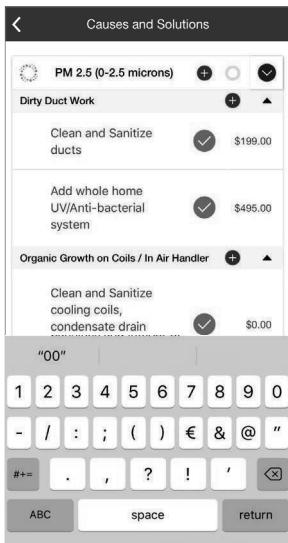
Causes and Solutions

PM 2.5 (0-2.5 microns)

Dirty Duct Work

Clean and Sanitize ducts $199.00

Add whole home UV/Anti-bacterial system $495.00

Organic Growth on Coils / In Air Handler

Clean and Sanitize cooling coils, condensate drain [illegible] $0.00

"00"

1 2 3 4 5 6 7 8 9 0

- / : ; ( ) € & @ "

#+= . , ? ! '

ABC space return